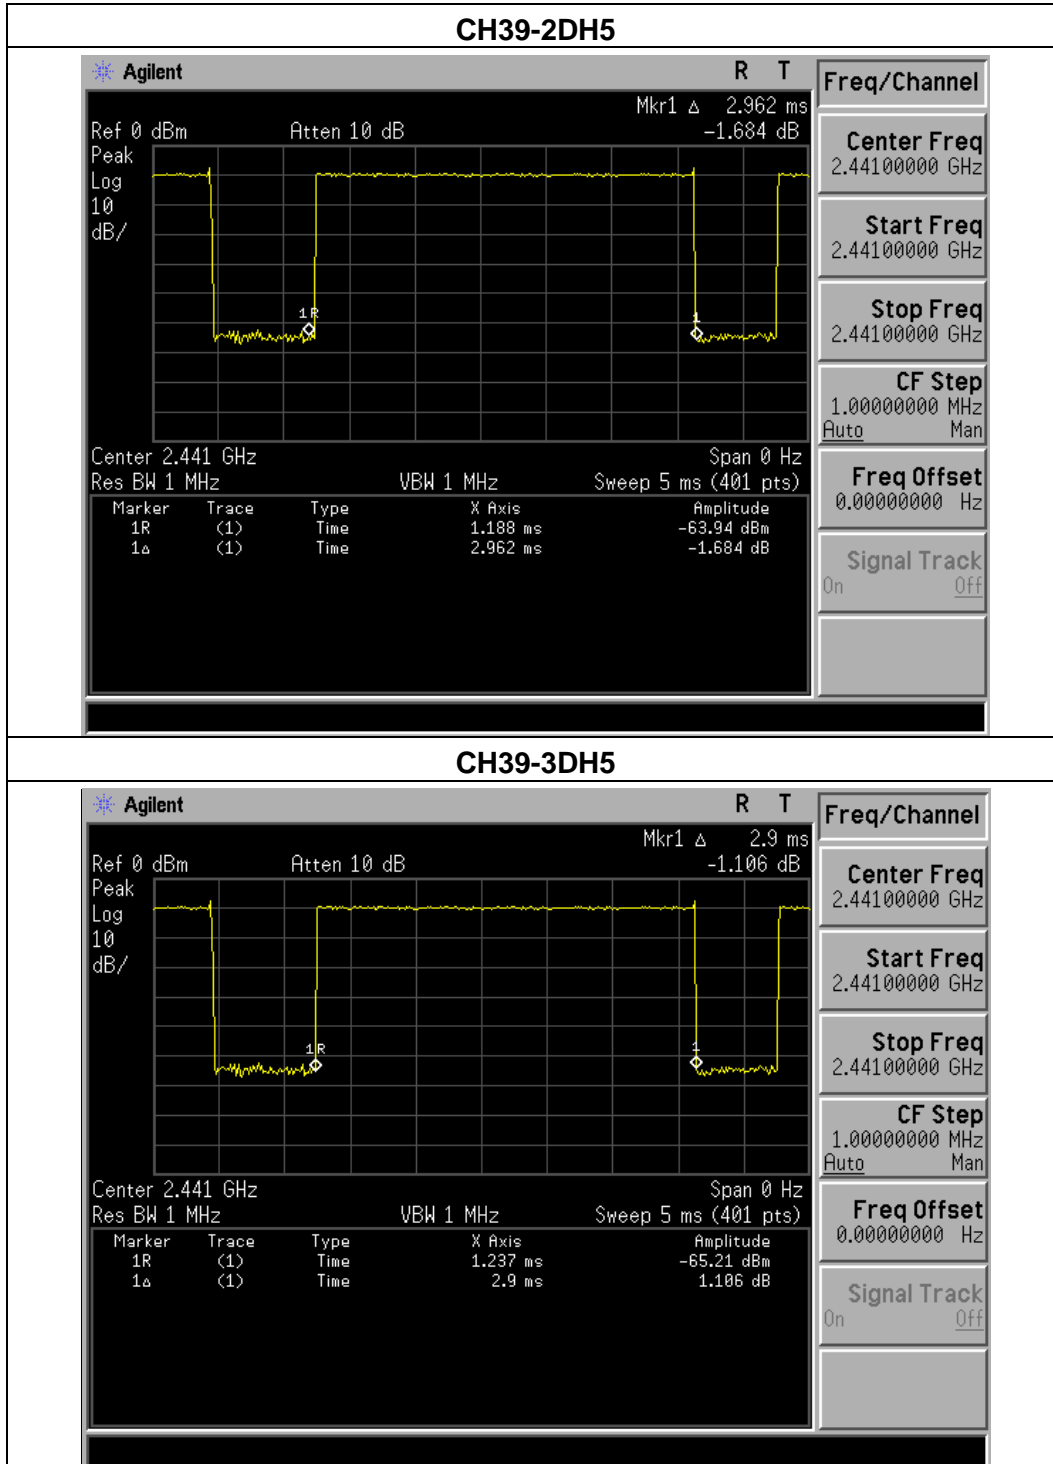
CH39-2DH5

Agilent R T

Mkr1 Δ 2.962 ms
Ref 0 dBm Atten 10 dB -1.684 dB
Peak
Log
10
dB/

1R
1

Center 2.441 GHz Span 0 Hz
Res BW 1 MHz VBW 1 MHz Sweep 5 ms (401 pts)

| Marker | Trace | Type | X Axis | Amplitude |
|---|---|---|---|---|
| 1R | (1) | Time | 1.188 ms | -63.94 dBm |
| 1Δ | (1) | Time | 2.962 ms | -1.684 dB |

Freq/Channel
Center Freq 2.44100000 GHz
Start Freq 2.44100000 GHz
Stop Freq 2.44100000 GHz
CF Step 1.00000000 MHz Auto Man
Freq Offset 0.00000000 Hz
Signal Track On Off

CH39-3DH5

Agilent R T

Mkr1 Δ 2.9 ms
Ref 0 dBm Atten 10 dB -1.106 dB
Peak
Log
10
dB/

1R
1

Center 2.441 GHz Span 0 Hz
Res BW 1 MHz VBW 1 MHz Sweep 5 ms (401 pts)

| Marker | Trace | Type | X Axis | Amplitude |
|---|---|---|---|---|
| 1R | (1) | Time | 1.237 ms | -65.21 dBm |
| 1Δ | (1) | Time | 2.9 ms | 1.106 dB |

Freq/Channel
Center Freq 2.44100000 GHz
Start Freq 2.44100000 GHz
Stop Freq 2.44100000 GHz
CF Step 1.00000000 MHz Auto Man
Freq Offset 0.00000000 Hz
Signal Track On Off